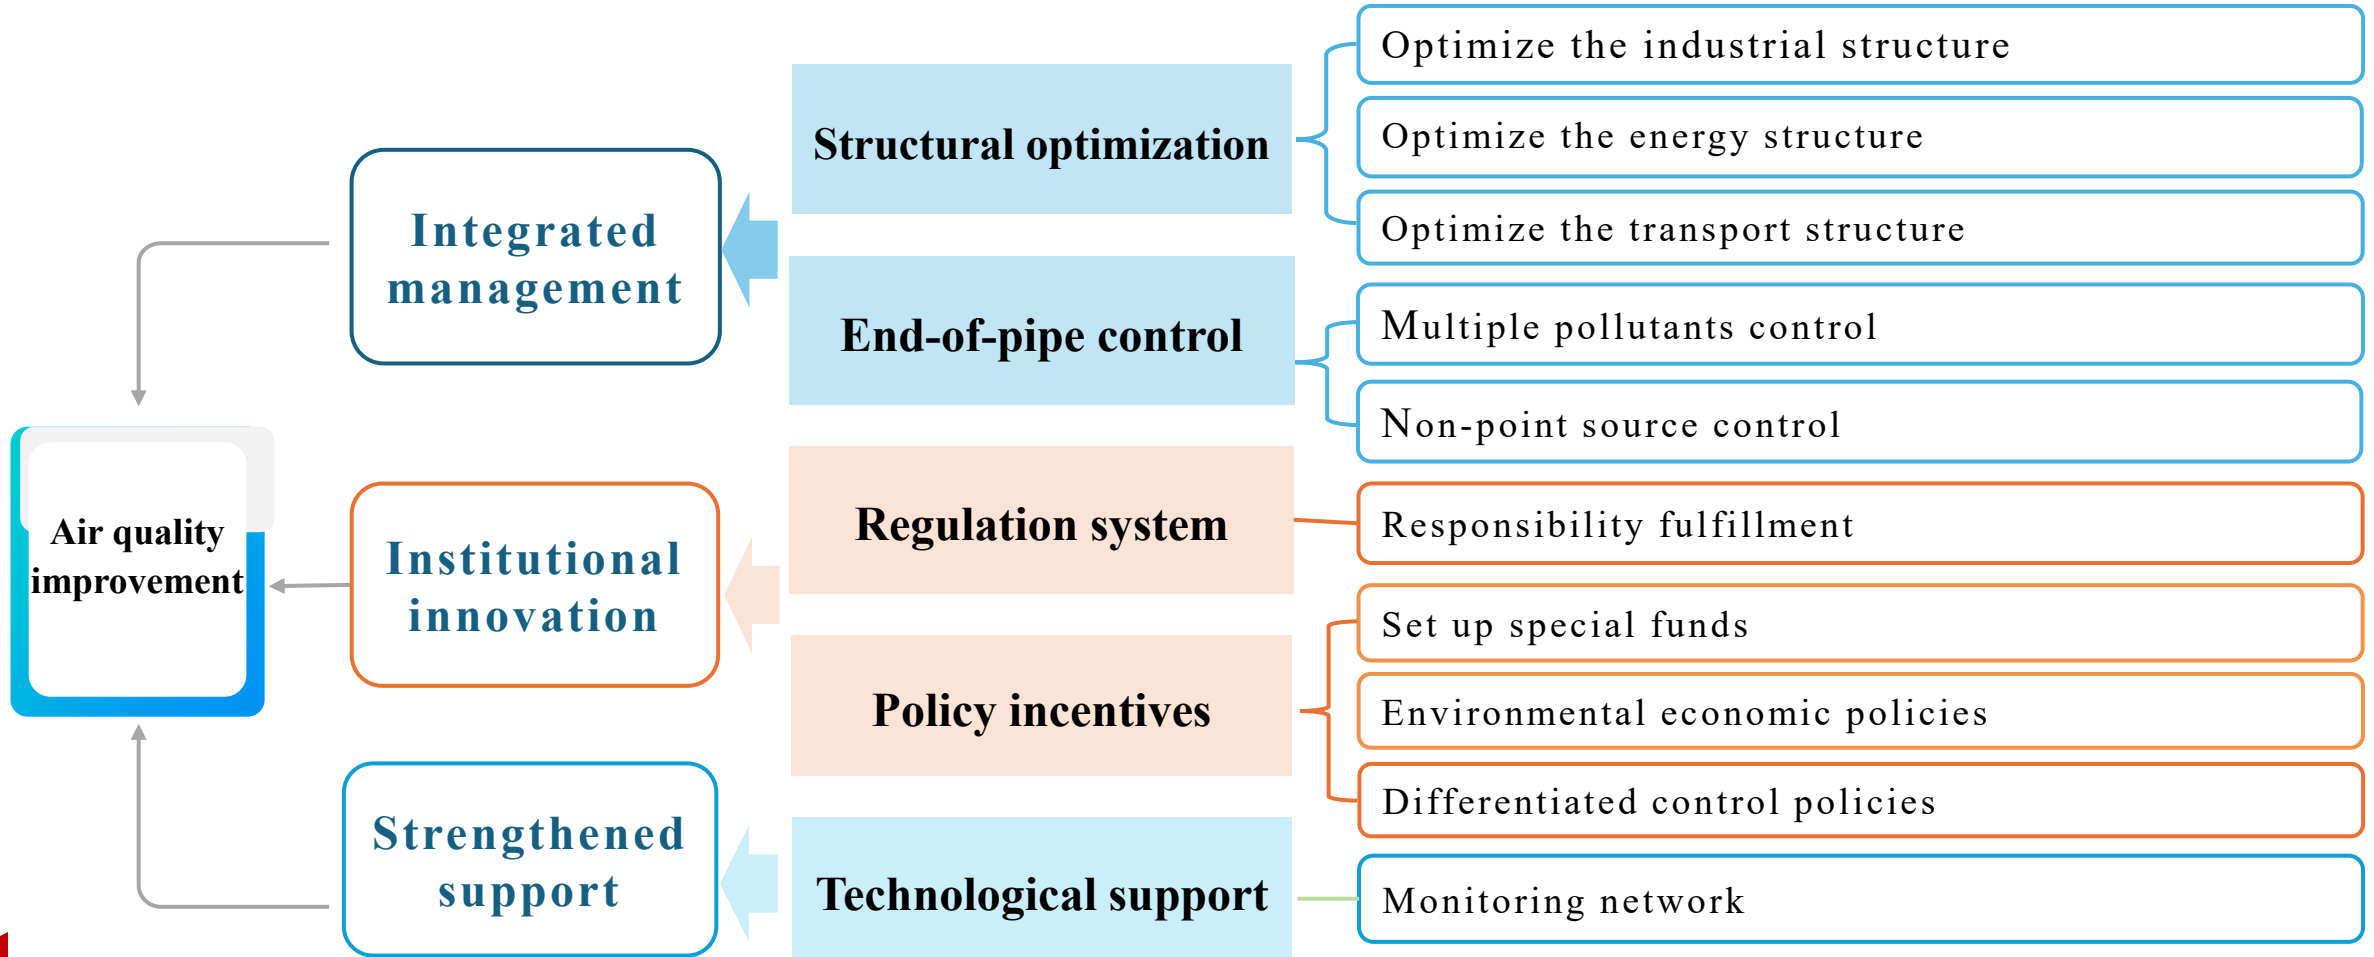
Air quality improvement

Integrated management

Institutional innovation

Strengthened support

Structural optimization

End-of-pipe control

Regulation system

Policy incentives

Technological support

Optimize the industrial structure

Optimize the energy structure

Optimize the transport structure

Multiple pollutants control

Non-point source control

Responsibility fulfillment

Set up special funds

Environmental economic policies

Differentiated control policies

Monitoring network